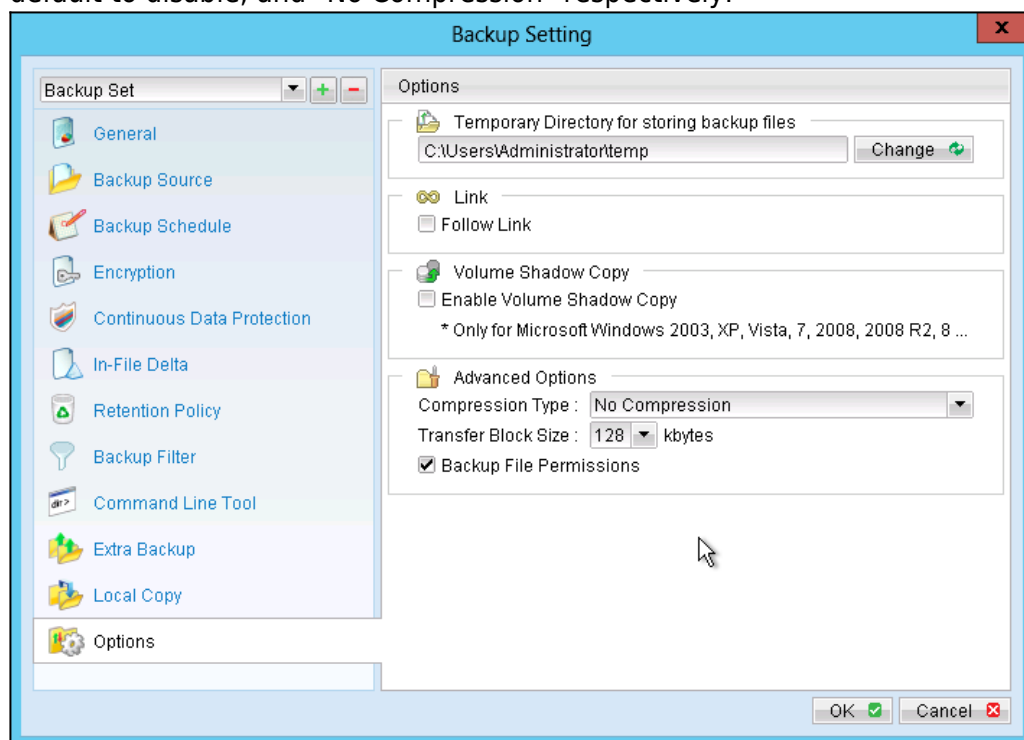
default to disable, and "No Compression" respectively.

Backup Setting

Backup Set

General
Backup Source
Backup Schedule
Encryption
Continuous Data Protection
In-File Delta
Retention Policy
Backup Filter
Command Line Tool
Extra Backup
Local Copy
Options

Options

Temporary Directory for storing backup files
C:\Users\Administrator\temp
Change

Link
Follow Link

Volume Shadow Copy
Enable Volume Shadow Copy
* Only for Microsoft Windows 2003, XP, Vista, 7, 2008, 2008 R2, 8 ...

Advanced Options
Compression Type : No Compression
Transfer Block Size : 128 kbytes
Backup File Permissions

OK
Cancel